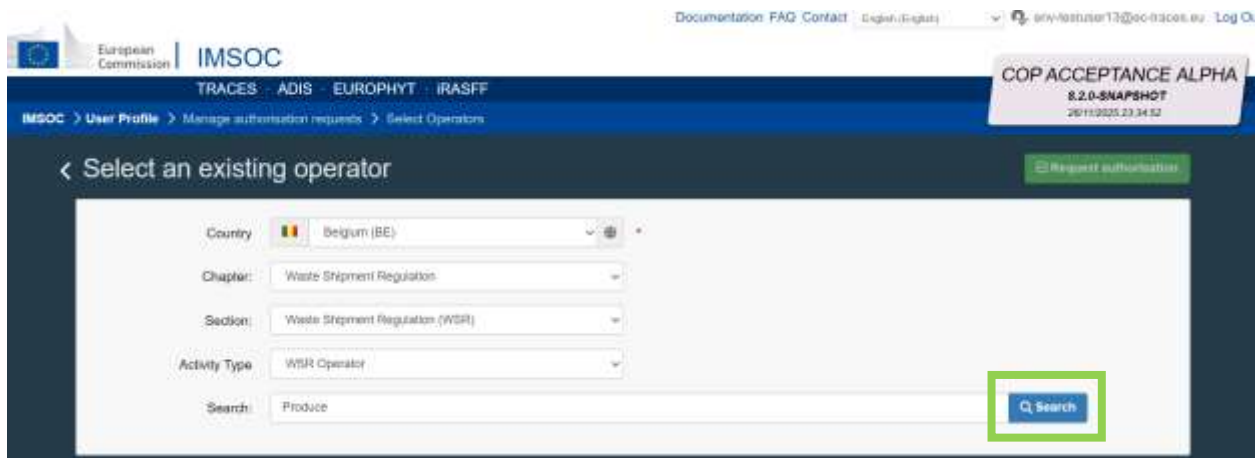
Documentation FAQ Contact English (English) env-testuser13@ec-traces.eu Log Ou

European Commission IMSOC

TRACES · ADIS · EUROPHYT · iRASFF

COP ACCEPTANCE ALPHA
8.2.0-SNAPSHOT
26/11/2025 23:34:52

IMSOC > User Profile > Manage authorisation requests > Select Operators

< Select an existing operator

Request authorisation

Country Belgium (BE) *

Chapter: Waste Shipment Regulation

Section: Waste Shipment Regulation (WSR)

Activity Type WSR Operator

Search: Produce

Search